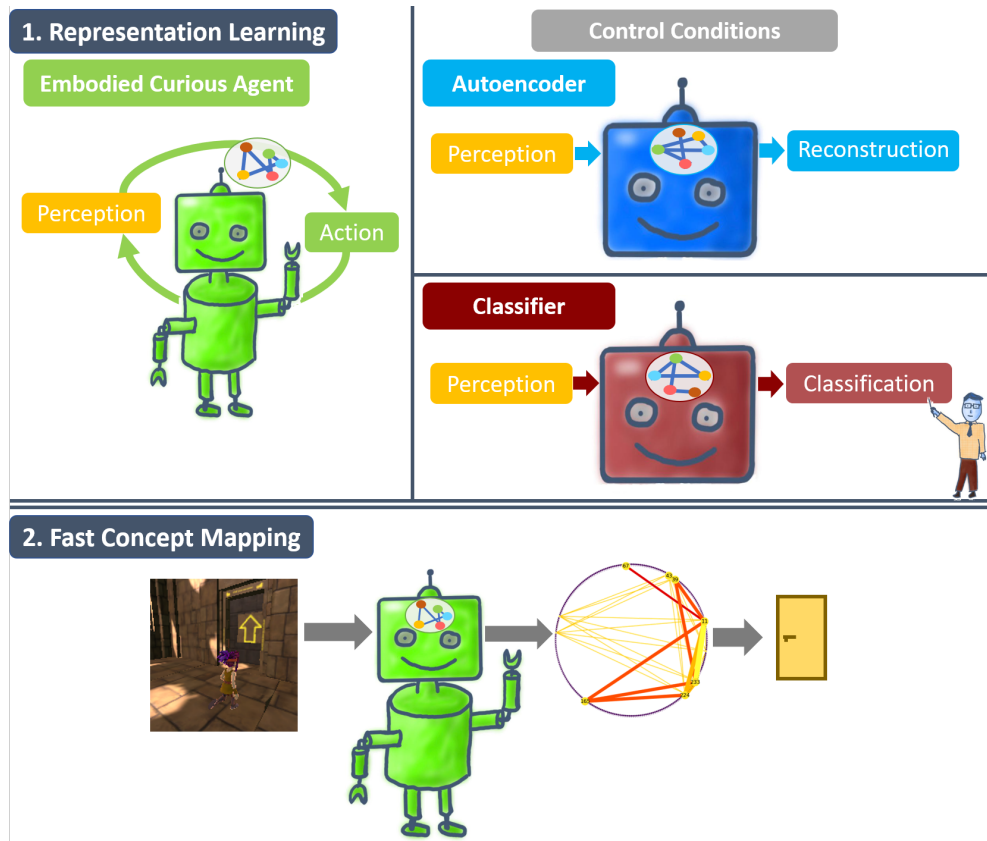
1. Representation Learning

Embodied Curious Agent

Perception

Action

Control Conditions

Autoencoder

Perception

Reconstruction

Classifier

Perception

Classification

2. Fast Concept Mapping

67

43

39

11

233

224

163